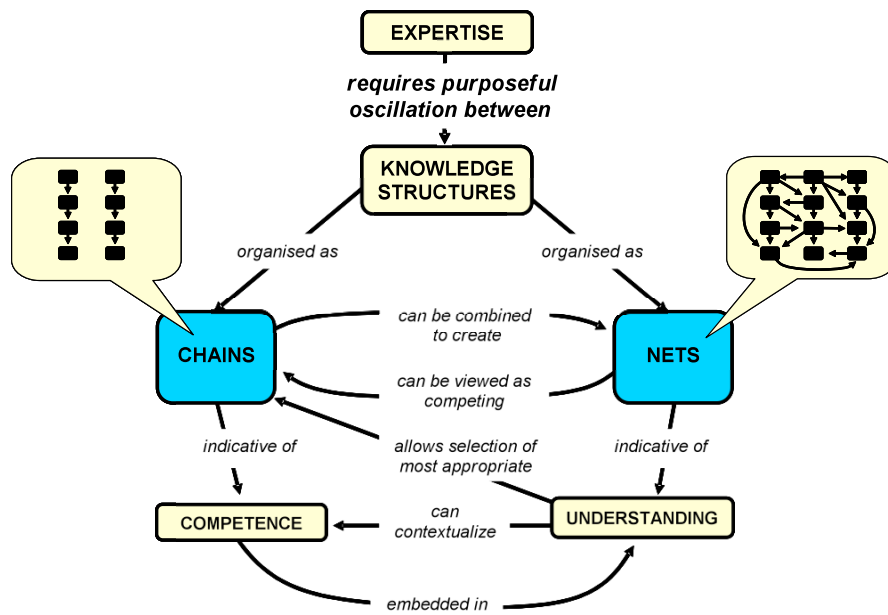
EXPERTISE

requires purposeful oscillation between

KNOWLEDGE STRUCTURES

organised as

organised as

CHAINS

can be combined to create

can be viewed as competing

NETS

allows selection of most appropriate

indicative of

indicative of

COMPETENCE

can contextualize

UNDERSTANDING

embedded in